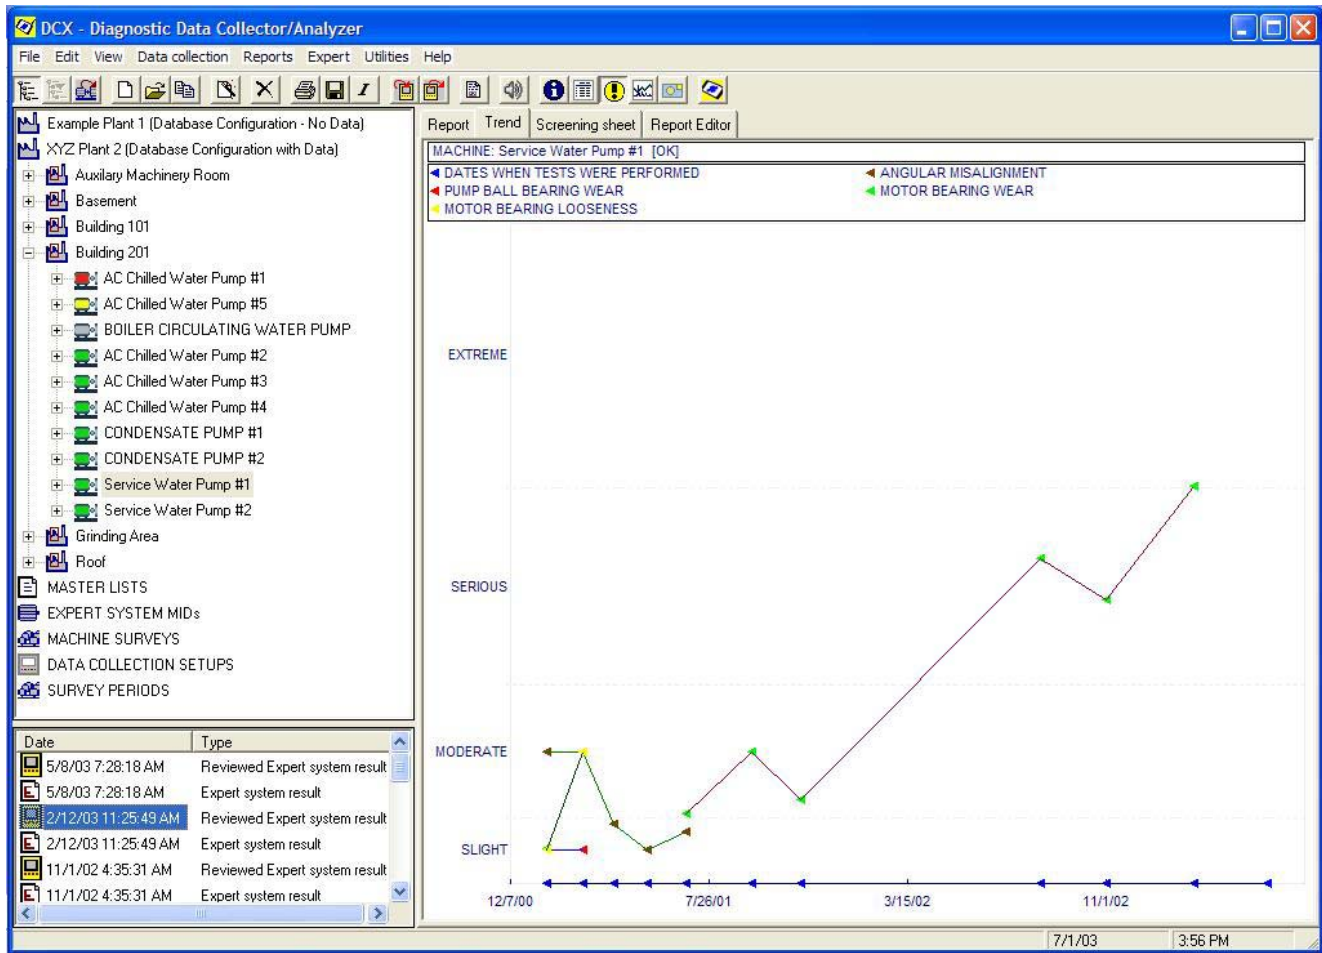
DCX - Diagnostic Data Collector/Analyzer

File Edit View Data collection Reports Expert Utilities Help

Example Plant 1 (Database Configuration - No Data)
XYZ Plant 2 (Database Configuration with Data)
Auxilary Machinery Room
Basement
Building 101
Building 201
AC Chilled Water Pump #1
AC Chilled Water Pump #5
BOILER CIRCULATING WATER PUMP
AC Chilled Water Pump #2
AC Chilled Water Pump #3
AC Chilled Water Pump #4
CONDENSATE PUMP #1
CONDENSATE PUMP #2
Service Water Pump #1
Service Water Pump #2
Grinding Area
Roof
MASTER LISTS
EXPERT SYSTEM MIDs
MACHINE SURVEYS
DATA COLLECTION SETUPS
SURVEY PERIODS

| Date | Type |
|---|---|
| 5/8/03 7:28:18 AM | Reviewed Expert system result |
| 5/8/03 7:28:18 AM | Expert system result |
| 2/12/03 11:25:49 AM | Reviewed Expert system result |
| 2/12/03 11:25:49 AM | Expert system result |
| 11/1/02 4:35:31 AM | Reviewed Expert system result |
| 11/1/02 4:35:31 AM | Expert system result |

Report Trend Screening sheet Report Editor

MACHINE: Service Water Pump #1 [OK]

DATES WHEN TESTS WERE PERFORMED
PUMP BALL BEARING WEAR
MOTOR BEARING LOOSENESS
ANGULAR MISALIGNMENT
MOTOR BEARING WEAR

EXTREME
SERIOUS
MODERATE
SLIGHT

12/7/00 7/26/01 3/15/02 11/1/02

7/1/03 3:56 PM